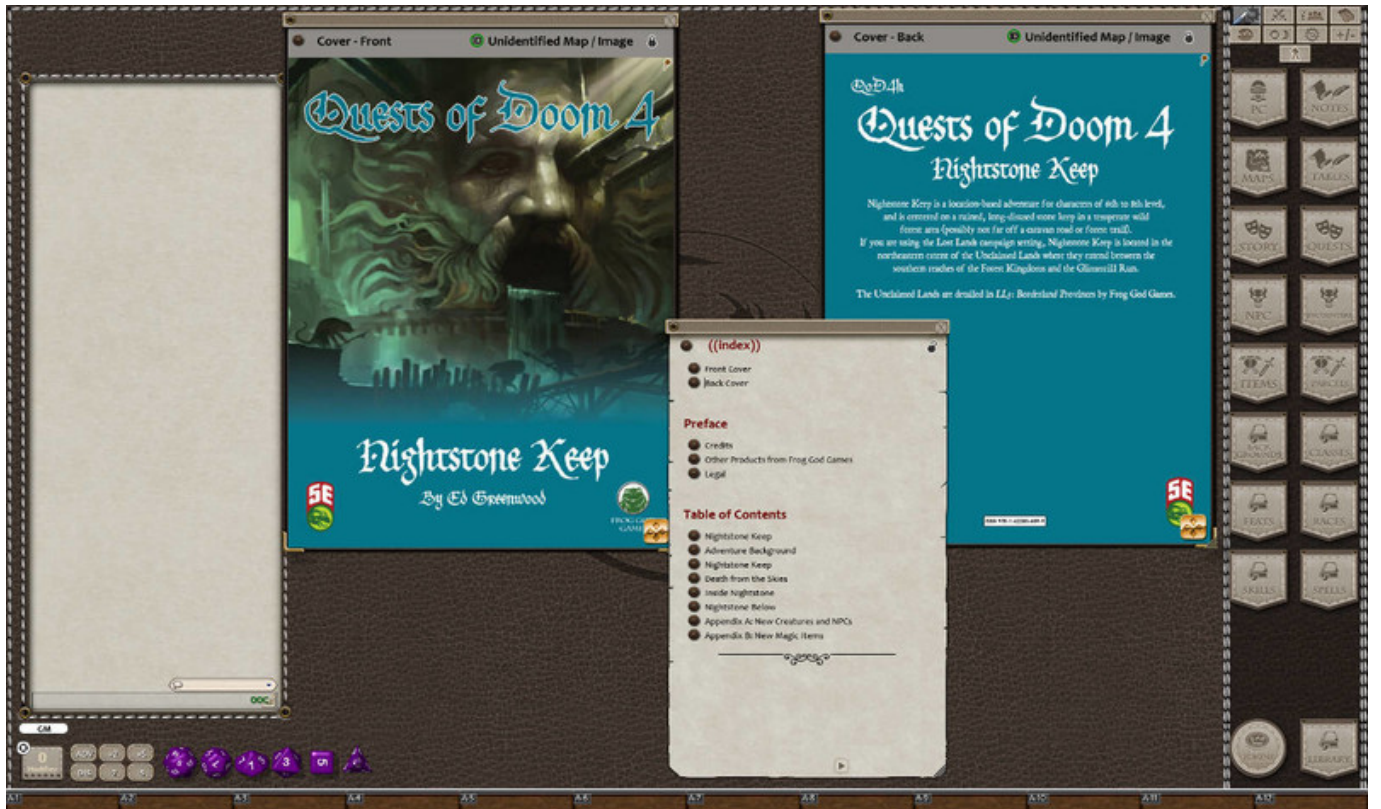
Cover - Front

Unidentified Map / Image

Quests of Doom 4

Nightstone Keep

By Ed Greenwood

5E

Cover - Back

Unidentified Map / Image

QoD4h

Quests of Doom 4

Nightstone Keep

Nightstone Keep is a location-based adventure for characters of 6th to 8th level, and is centered on a ruined, long-disused stone keep in a temperate wild forest area (possibly not far off a caravan road or forest trail). If you are using the Lost Lands campaign setting, Nightstone Keep is located in the northeastern corner of the Unclaimed Lands where they extend between the southern reaches of the Forest Kingdoms and the Glimmrill Run.

The Unclaimed Lands are detailed in LL1: Borderland Provinces by Frog God Games.

5E

((index))

Front Cover
Back Cover

Preface

Credits
Other Products from Frog God Games
Legal

Table of Contents

Nightstone Keep
Adventure Background
Nightstone Keep
Death from the Skies
Inside Nightstone
Nightstone Below
Appendix A: New Creatures and NPCs
Appendix B: New Magic Items

PC
NOTES
MAPS
TABLES
STORY
QUESTS
NPC
ITEMS
CLASSES
FEATS
RACES
SKILLS
SPELLS
LIBRARY

OOC

GM

0

+/-

A-1 A-2 A-3 A-4 A-5 A-6 A-7 A-8 A-9 A-10 A-11 A-12